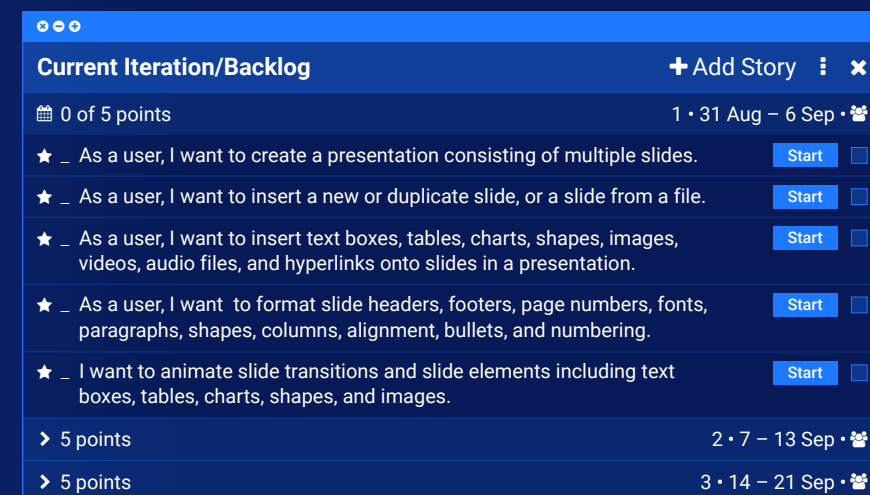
Current Iteration/Backlog

Add Story

0 of 5 points

1 • 31 Aug – 6 Sep •

_ As a user, I want to create a presentation consisting of multiple slides. Start

_ As a user, I want to insert a new or duplicate slide, or a slide from a file. Start

_ As a user, I want to insert text boxes, tables, charts, shapes, images, videos, audio files, and hyperlinks onto slides in a presentation. Start

_ As a user, I want to format slide headers, footers, page numbers, fonts, paragraphs, shapes, columns, alignment, bullets, and numbering. Start

_ I want to animate slide transitions and slide elements including text boxes, tables, charts, shapes, and images. Start

5 points

2 • 7 – 13 Sep •

5 points

3 • 14 – 21 Sep •